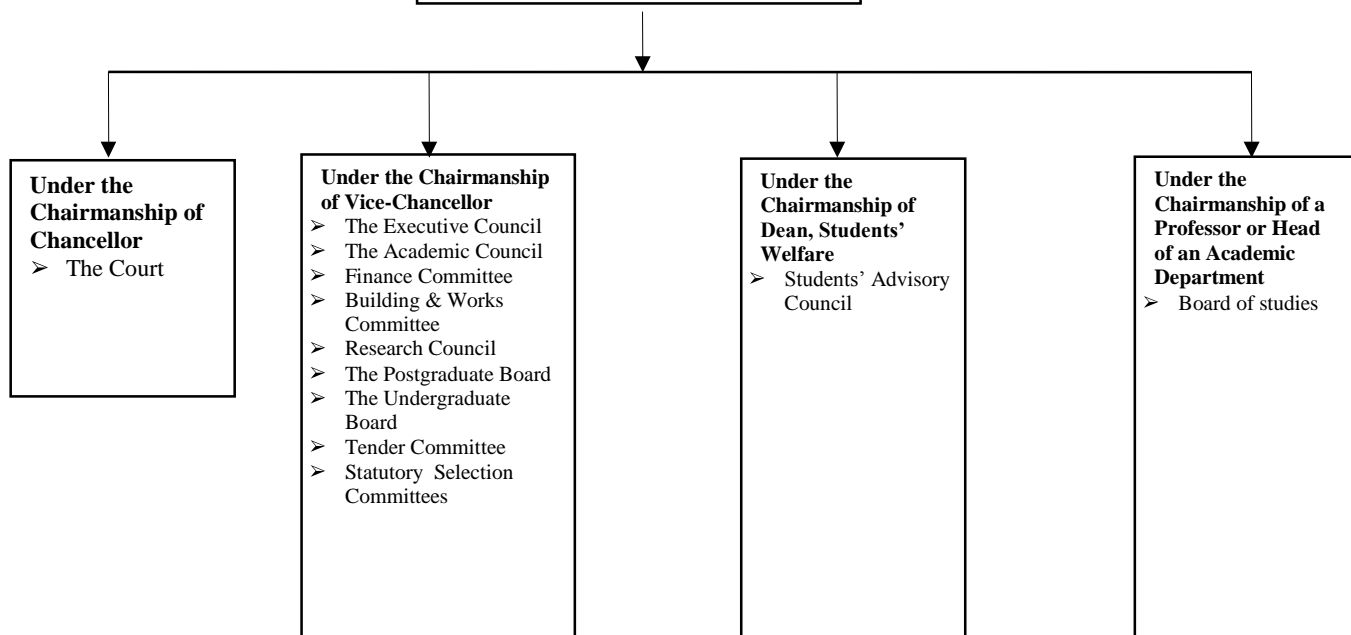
**Under the Chairmanship of Chancellor**
- The Court

**Under the Chairmanship of Vice-Chancellor**
- The Executive Council
- The Academic Council
- Finance Committee
- Building & Works Committee
- Research Council
- The Postgraduate Board
- The Undergraduate Board
- Tender Committee
- Statutory Selection Committees

**Under the Chairmanship of Dean, Students' Welfare**
- Students' Advisory Council

**Under the Chairmanship of a Professor or Head of an Academic Department**
- Board of studies